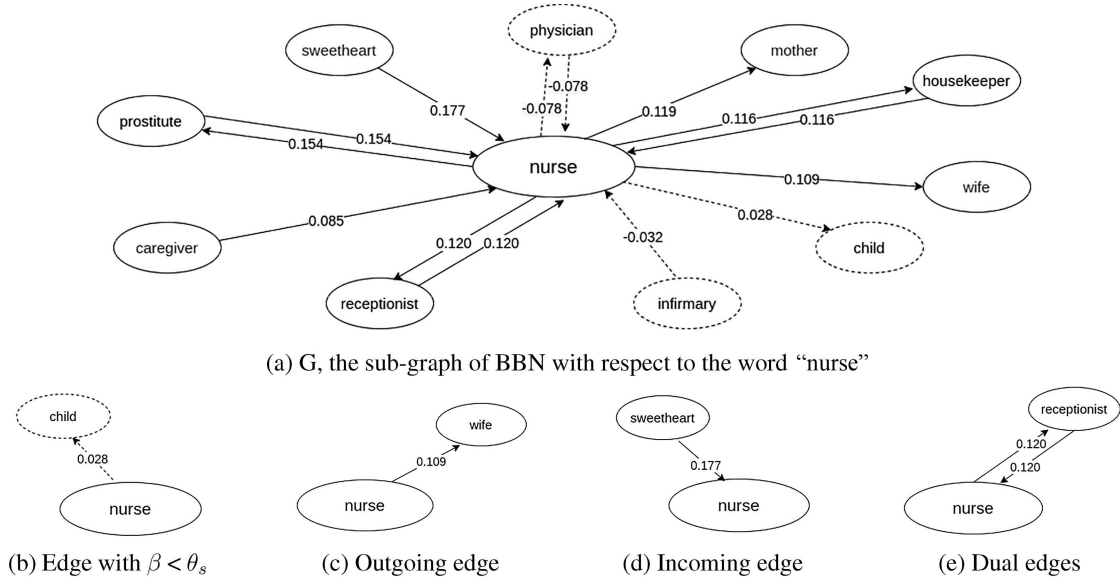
physician

sweetheart

mother

-0.078

housekeeper

-0.078

0.177

0.119

prostitute

0.154

0.116

0.116

0.154

nurse

0.109

wife

caregiver

0.085

0.028

0.120

0.120

-0.032

child

receptionist

infirmary

(a) G, the sub-graph of BBN with respect to the word "nurse"

child

0.028

nurse

(b) Edge with $\beta < \theta_s$

wife

0.109

nurse

(c) Outgoing edge

sweetheart

0.177

nurse

(d) Incoming edge

receptionist

0.120

0.120

nurse

(e) Dual edges